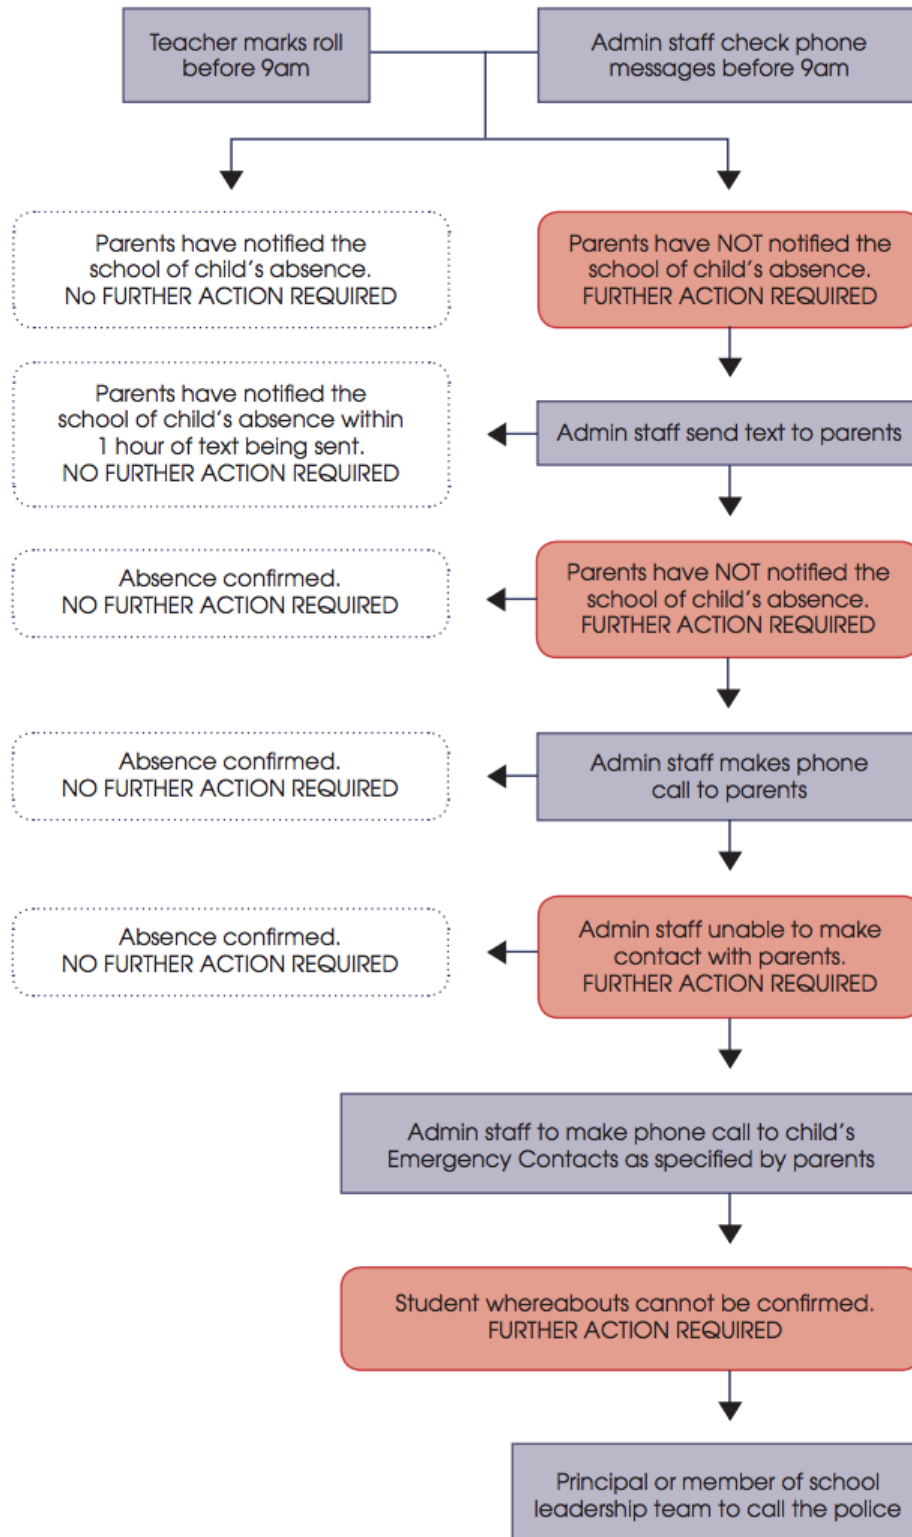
Teacher marks roll before 9am

Admin staff check phone messages before 9am

Parents have notified the school of child's absence. No FURTHER ACTION REQUIRED

Parents have NOT notified the school of child's absence. FURTHER ACTION REQUIRED

Parents have notified the school of child's absence within 1 hour of text being sent. NO FURTHER ACTION REQUIRED

Admin staff send text to parents

Absence confirmed. NO FURTHER ACTION REQUIRED

Parents have NOT notified the school of child's absence. FURTHER ACTION REQUIRED

Absence confirmed. NO FURTHER ACTION REQUIRED

Admin staff makes phone call to parents

Absence confirmed. NO FURTHER ACTION REQUIRED

Admin staff unable to make contact with parents. FURTHER ACTION REQUIRED

Admin staff to make phone call to child's Emergency Contacts as specified by parents

Student whereabouts cannot be confirmed. FURTHER ACTION REQUIRED

Principal or member of school leadership team to call the police